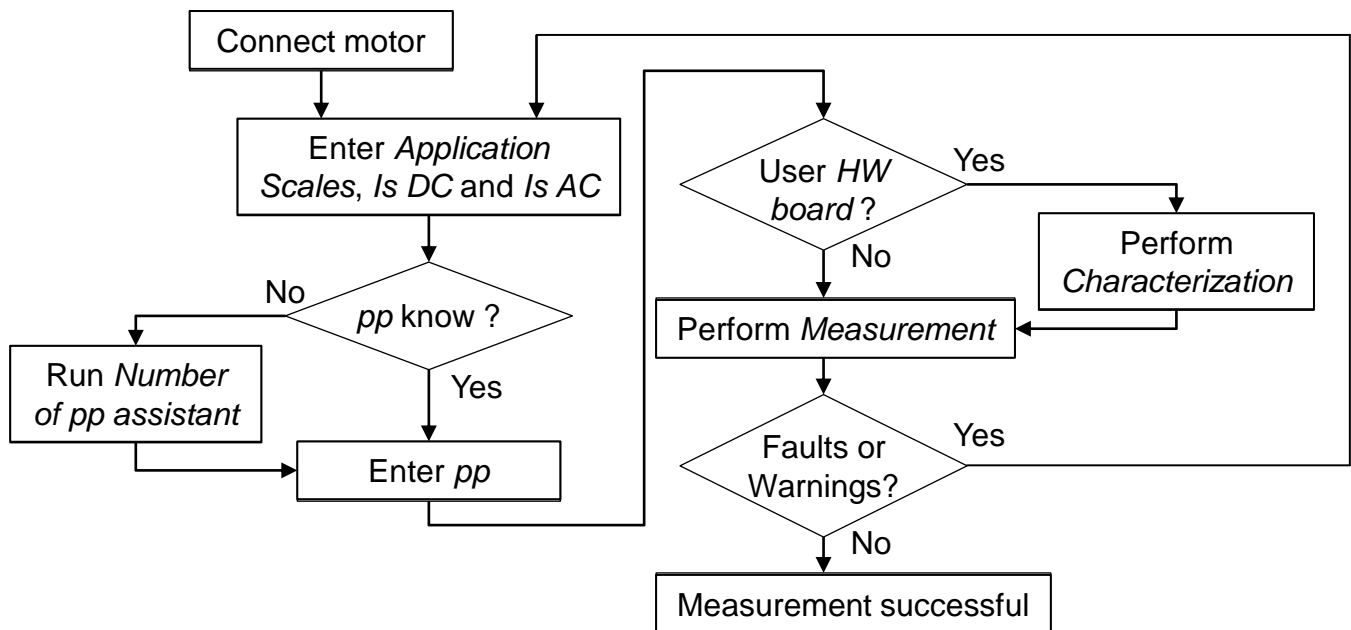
Connect motor

Enter *Application Scales*, *Is DC* and *Is AC*

*pp* know ?

No

Yes

Run *Number of pp assistant*

Enter *pp*

User *HW board* ?

Yes

No

Perform *Characterization*

Perform *Measurement*

Faults or Warnings?

Yes

No

Measurement successful